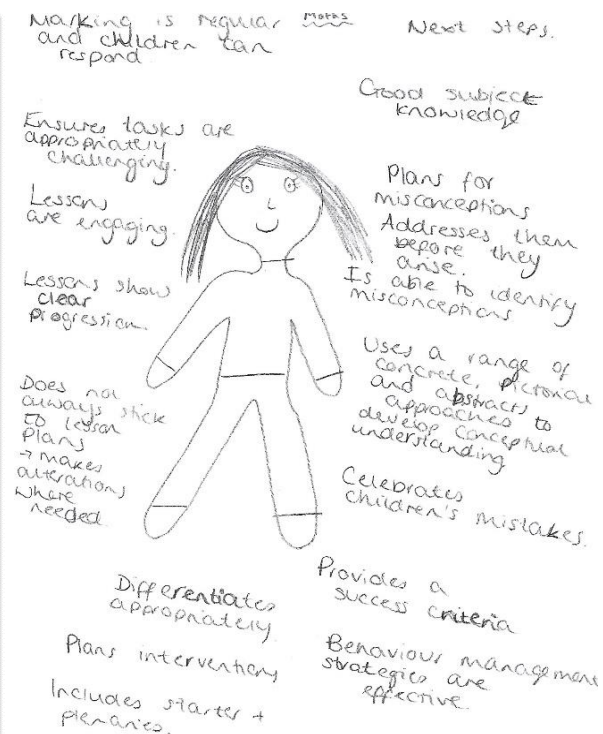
Marking is regular maths and children can respond

Next steps.

Good subject knowledge

Ensures tasks are appropriately challenging.

Lessons are engaging.

Plans for misconceptions Addresses them before they arise.

Is able to identify misconceptions

Lessons show clear progression.

Uses a range of concrete, pictorial and abstract approaches to develop conceptual understanding.

Does not always stick to lesson plans → makes alterations where needed.

Celebrates children's mistakes.

Provides a success criteria

Differentiates appropriately

Plans interventions

Behaviour management strategies are effective.

Includes starter + plenaries.